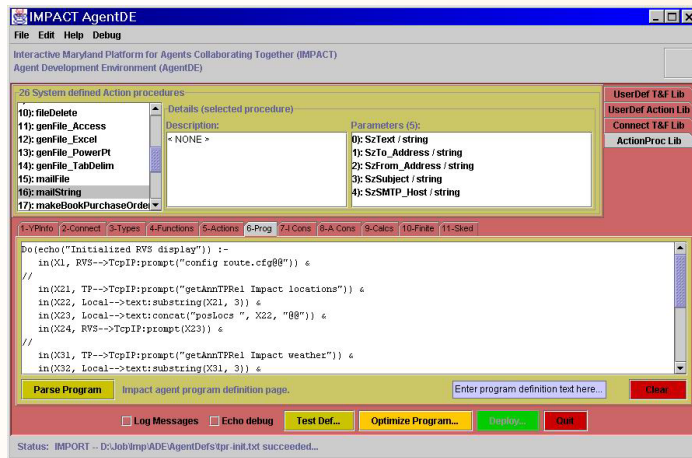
IMPACT AgentDE

File Edit Help Debug

Interactive Maryland Platform for Agents Collaborating Together (IMPACT)
Agent Development Environment (AgentDE)

26 System defined Action procedures

10): fileDelete
11): genFile_Access
12): genFile_Excel
13): genFile_PowerPt
14): genFile_TabDelim
15): mailFile
16): mailString
17): makeBookPurchaseOrde

Details (selected procedure)

Description:
< NONE >

Parameters (5):
0): SzText / string
1): SzTo_Address / string
2): SzFrom_Address / string
3): SzSubject / string
4): SzSMTP_Host / string

UserDef T&F Lib
UserDef Action Lib
Connect T&F Lib
ActionProc Lib

1-YPInfo 2-Connect 3-Types 4-Functions 5-Actions 6-Prog 7-I Cons 8-A Cons 9-Calcs 10-Finite 11-Sked

Do(echo("Initialized RVS display")) :-
in(X1, RVS-->TcpIP:prompt("config route.cfg@@")) &
//
in(X21, TP-->TcpIP:prompt("getAnnTPRel Impact locations")) &
in(X22, Local-->text:substring(X21, 3)) &
in(X23, Local-->text:concat("posLocs ", X22, "@@")) &
in(X24, RVS-->TcpIP:prompt(X23)) &
//
in(X31, TP-->TcpIP:prompt("getAnnTPRel Impact weather")) &
in(X32, Local-->text:substring(X31, 3)) &

Parse Program   Impact agent program definition page.   Enter program definition text here...   Clear

Log Messages   Echo debug   Test Def...   Optimize Program...   Deploy...   Quit

Status: IMPORT -- D:\Job\Imp\ADE\AgentDefs\tpr-init.txt succeeded...